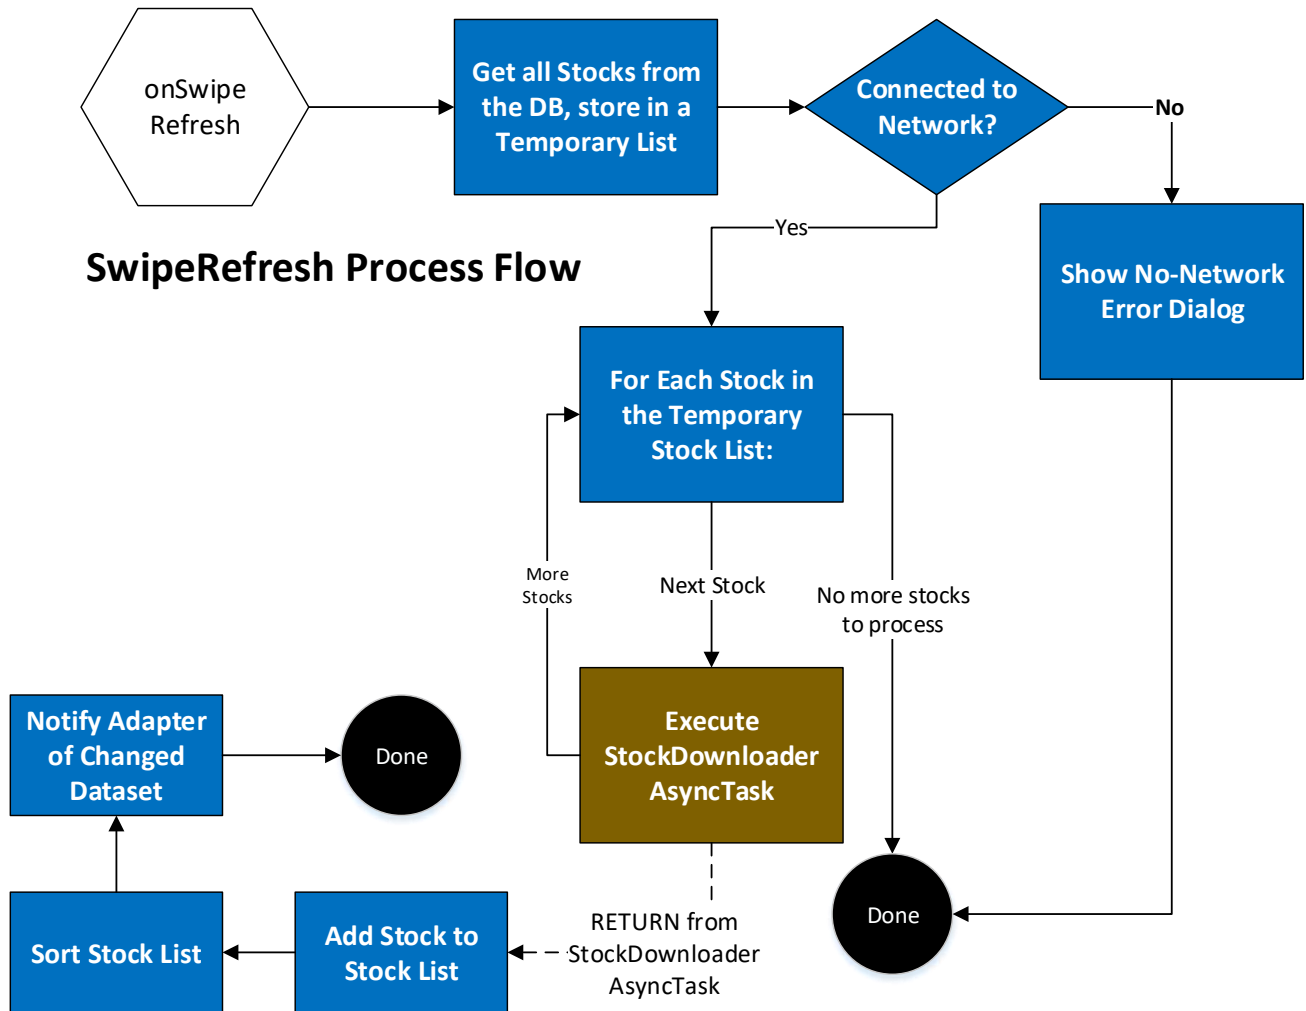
onSwipe Refresh

Get all Stocks from the DB, store in a Temporary List

Connected to Network?

No

Show No-Network Error Dialog

Yes

SwipeRefresh Process Flow

For Each Stock in the Temporary Stock List:

More Stocks

Next Stock

No more stocks to process

Notify Adapter of Changed Dataset

Done

Execute StockDownloader AsyncTask

Done

RETURN from StockDownloader AsyncTask

Sort Stock List

Add Stock to Stock List